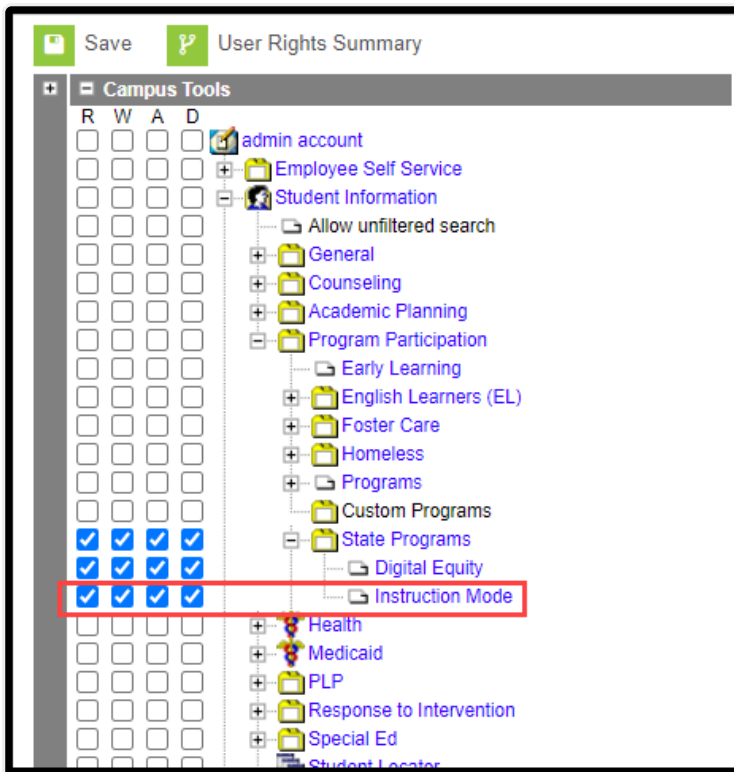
Save User Rights Summary

Campus Tools

R W A D

admin account
Employee Self Service
Student Information
Allow unfiltered search
General
Counseling
Academic Planning
Program Participation
Early Learning
English Learners (EL)
Foster Care
Homeless
Programs
Custom Programs
State Programs
Digital Equity
Instruction Mode
Health
Medicaid
PLP
Response to Intervention
Special Ed
Student Locator